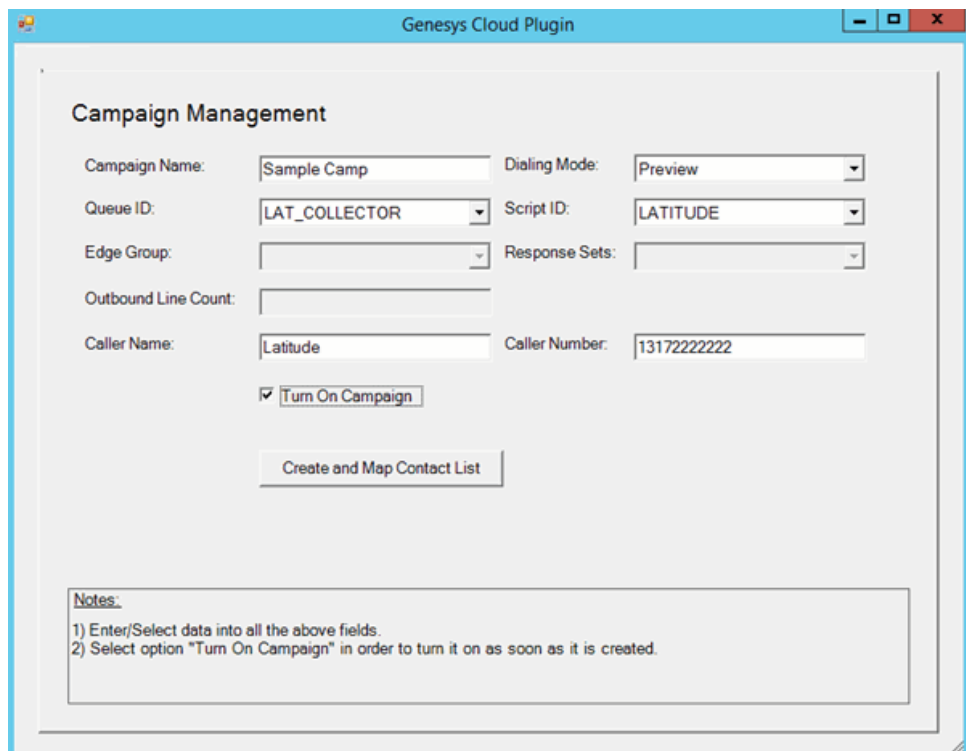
Genesys Cloud Plugin

Campaign Management

Campaign Name: Sample Camp
Dialing Mode: Preview
Queue ID: LAT_COLLECTOR
Script ID: LATITUDE
Edge Group:
Response Sets:
Outbound Line Count:
Caller Name: Latitude
Caller Number: 13172222222

Turn On Campaign

Create and Map Contact List

Notes:
1) Enter/Select data into all the above fields.
2) Select option "Turn On Campaign" in order to turn it on as soon as it is created.